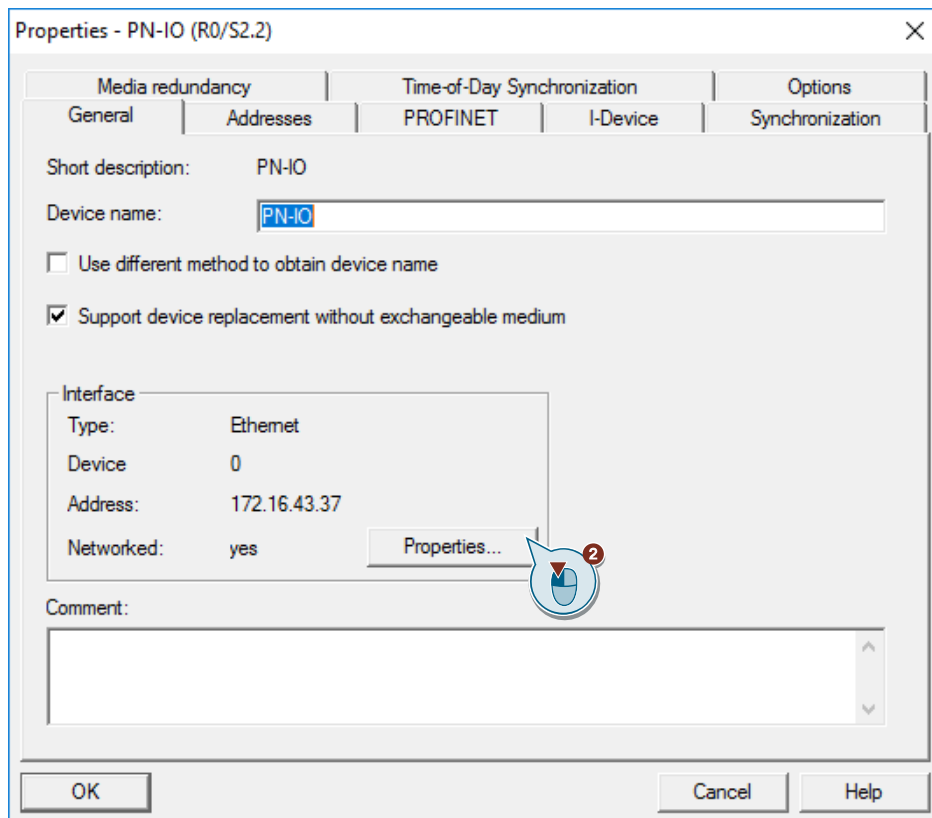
Properties - PN-IO (R0/S2.2)

Media redundancy | Time-of-Day Synchronization | Options
General | Addresses | PROFINET | I-Device | Synchronization

Short description: PN-IO

Device name: PN-IO

Use different method to obtain device name

Support device replacement without exchangeable medium

Interface
Type: Ethernet
Device 0
Address: 172.16.43.37
Networked: yes
Properties...

2

Comment:

OK
Cancel
Help